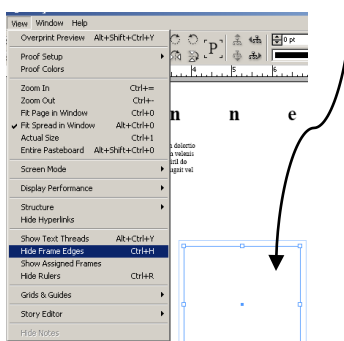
View Window Help

Overprint Preview Alt+Shift+Ctrl+Y

Proof Setup
Proof Colors

Zoom In Ctrl+=
Zoom Out Ctrl+-
Fit Page in Window Ctrl+0
✓ Fit Spread in Window Alt+Ctrl+0
Actual Size Ctrl+1
Entire Pasteboard Alt+Shift+Ctrl+0

Screen Mode

Display Performance

Structure
Hide Hyperlinks

Show Text Threads Alt+Ctrl+Y
Hide Frame Edges Ctrl+H
Show Assigned Frames
Hide Rulers Ctrl+R

Grids & Guides

Story Editor

Hide Notes

0 pt

P

n n e

n dolortio
n velenis
tril do
agnit vel